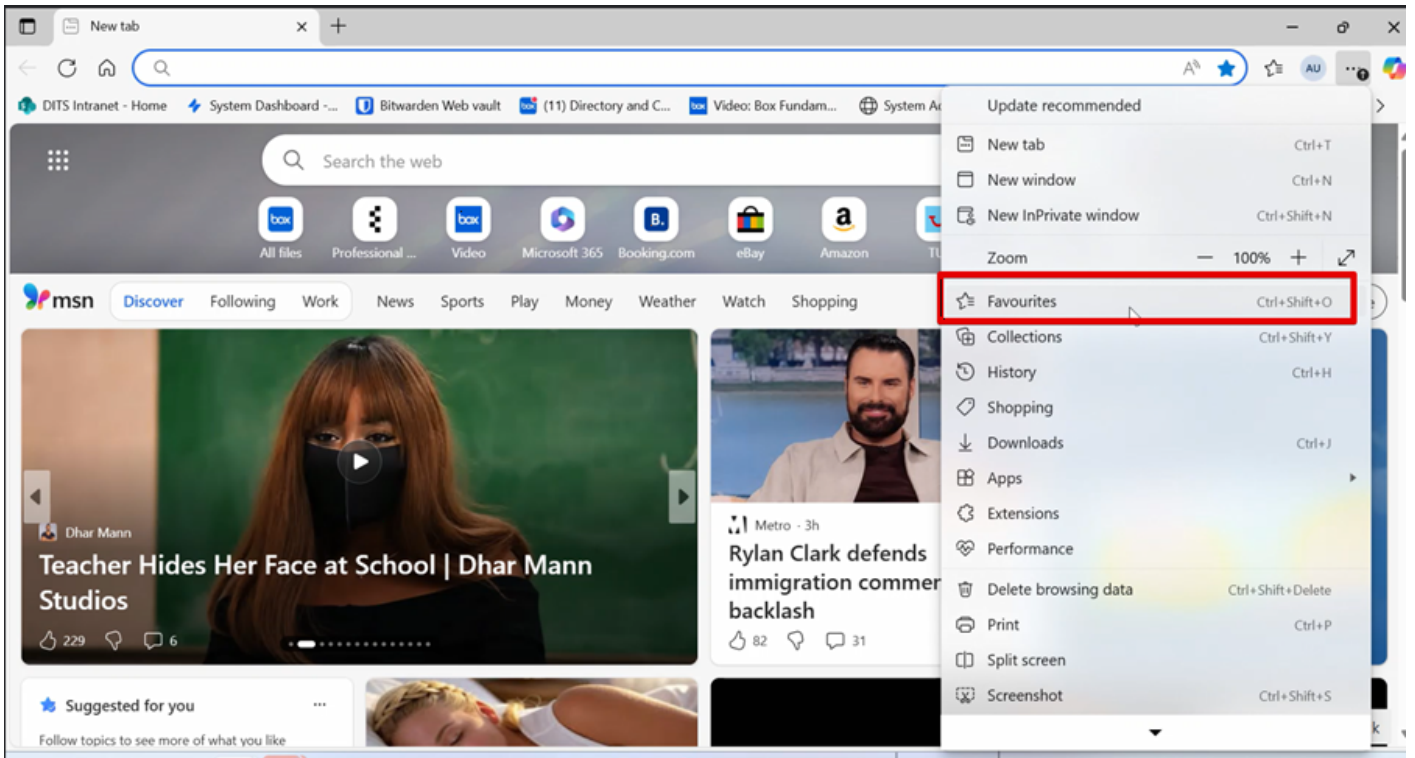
New tab

AU

DITS Intranet - Home | System Dashboard -... | Bitwarden Web vault | (11) Directory and C... | Video: Box Fundam... | System A

Search the web

All files | Professional ... | Video | Microsoft 365 | Booking.com | eBay | Amazon | TI

msn | Discover | Following | Work | News | Sports | Play | Money | Weather | Watch | Shopping

Dhar Mann

Teacher Hides Her Face at School | Dhar Mann Studios

229 | 6

Metro · 3h

Rylan Clark defends immigration commen backlash

82 | 31

Suggested for you ...

Follow topics to see more of what you like

Update recommended

New tab Ctrl+T
New window Ctrl+N
New InPrivate window Ctrl+Shift+N
Zoom — 100% +
Favourites Ctrl+Shift+O
Collections Ctrl+Shift+Y
History Ctrl+H
Shopping
Downloads Ctrl+J
Apps
Extensions
Performance
Delete browsing data Ctrl+Shift+Delete
Print Ctrl+P
Split screen
Screenshot Ctrl+Shift+S